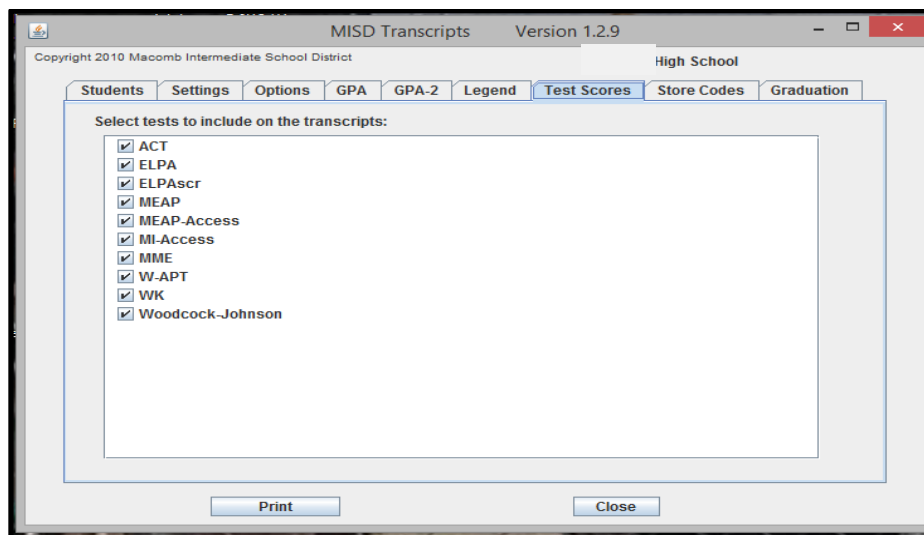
MISD Transcripts Version 1.2.9

Copyright 2010 Macomb Intermediate School District

High School

Students | Settings | Options | GPA | GPA-2 | Legend | Test Scores | Store Codes | Graduation

Select tests to include on the transcripts:

ACT
ELPA
ELPAscr
MEAP
MEAP-Access
MI-Access
MME
W-APT
WK
Woodcock-Johnson

Print

Close